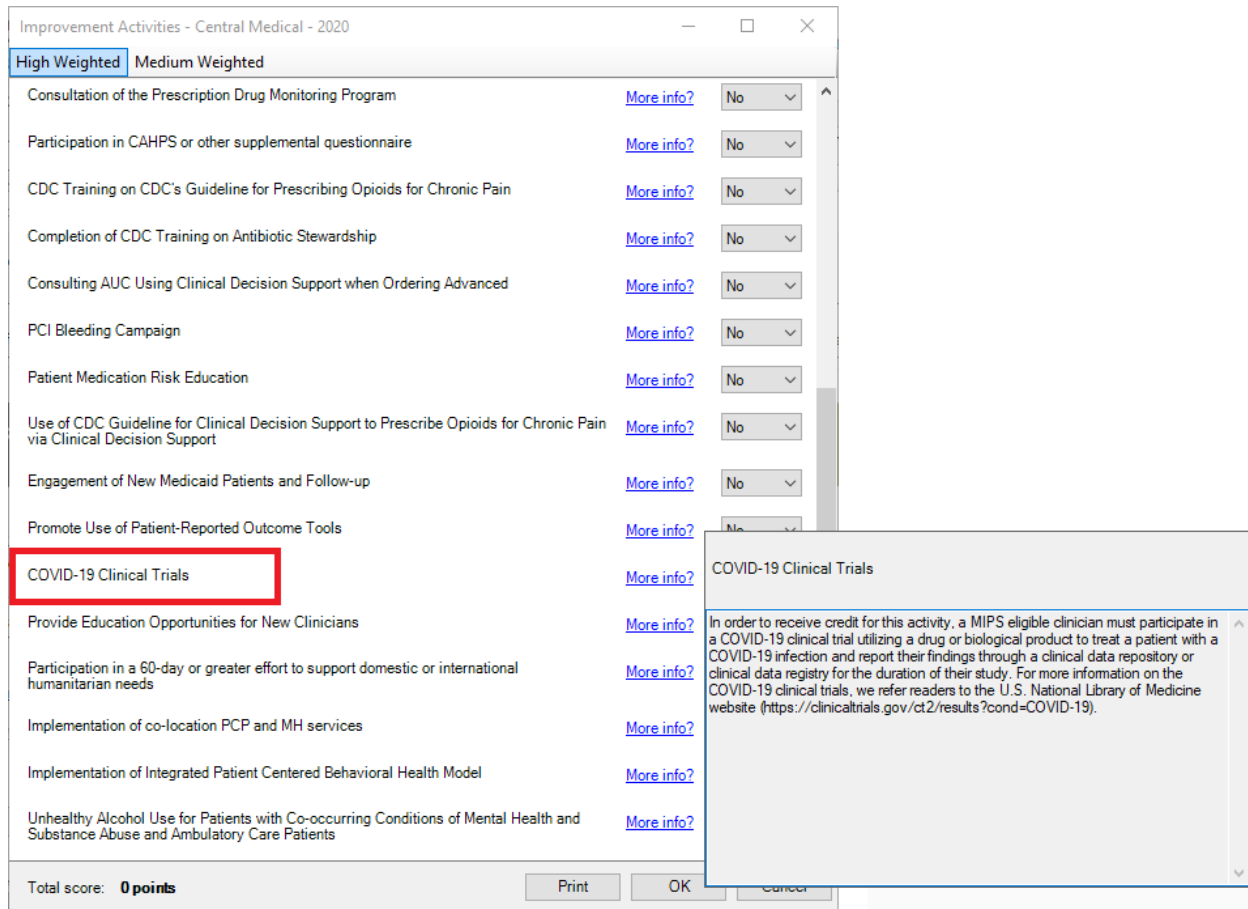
Improvement Activities - Central Medical - 2020

High Weighted | Medium Weighted

| | | |
|---|---|---|
| Consultation of the Prescription Drug Monitoring Program | More info? | No |
| Participation in CAHPS or other supplemental questionnaire | More info? | No |
| CDC Training on CDC's Guideline for Prescribing Opioids for Chronic Pain | More info? | No |
| Completion of CDC Training on Antibiotic Stewardship | More info? | No |
| Consulting AUC Using Clinical Decision Support when Ordering Advanced | More info? | No |
| PCI Bleeding Campaign | More info? | No |
| Patient Medication Risk Education | More info? | No |
| Use of CDC Guideline for Clinical Decision Support to Prescribe Opioids for Chronic Pain via Clinical Decision Support | More info? | No |
| Engagement of New Medicaid Patients and Follow-up | More info? | No |
| Promote Use of Patient-Reported Outcome Tools | More info? | No |
| COVID-19 Clinical Trials | More info? | |
| Provide Education Opportunities for New Clinicians | More info? | |
| Participation in a 60-day or greater effort to support domestic or international humanitarian needs | More info? | |
| Implementation of co-location PCP and MH services | More info? | |
| Implementation of Integrated Patient Centered Behavioral Health Model | More info? | |
| Unhealthy Alcohol Use for Patients with Co-occurring Conditions of Mental Health and Substance Abuse and Ambulatory Care Patients | More info? | |

Total score: 0 points

Print OK Cancel

COVID-19 Clinical Trials

In order to receive credit for this activity, a MIPS eligible clinician must participate in a COVID-19 clinical trial utilizing a drug or biological product to treat a patient with a COVID-19 infection and report their findings through a clinical data repository or clinical data registry for the duration of their study. For more information on the COVID-19 clinical trials, we refer readers to the U.S. National Library of Medicine website (https://clinicaltrials.gov/ct2/results?cond=COVID-19).